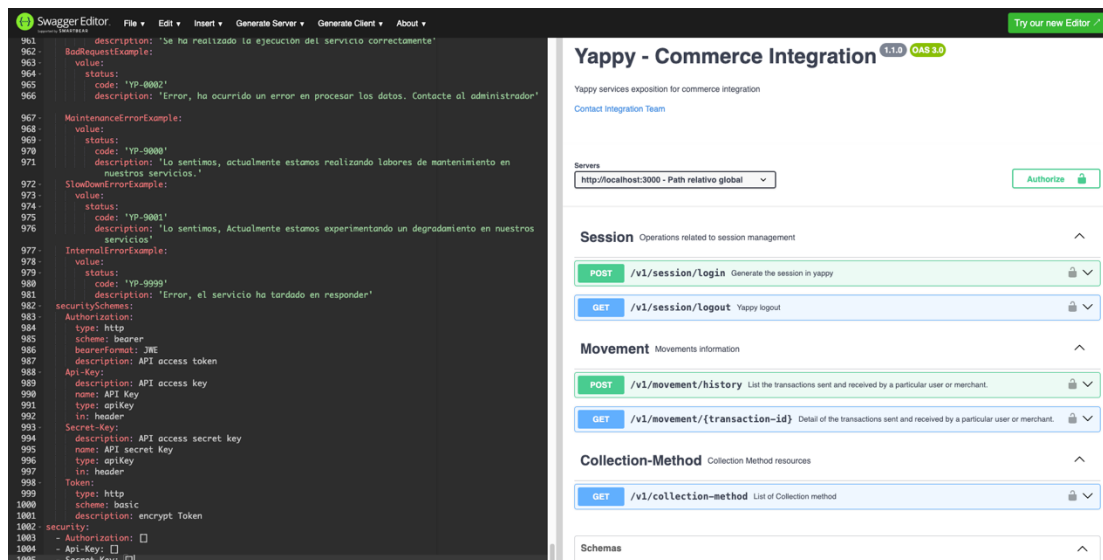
Swagger Editor. supported by SMARTBEAR File ▾ Edit ▾ Insert ▾ Generate Server ▾ Generate Client ▾ About ▾ Try our new Editor ↗

961 description: 'Se ha realizado la ejecución del servicio correctamente'
962 BadRequestExample:
963 value:
964 status:
965 code: 'YP-0002'
966 description: 'Error, ha ocurrido un error en procesar los datos. Contacte al administrador'
967 MaintenanceErrorExample:
968 value:
969 status:
970 code: 'YP-9000'
971 description: 'Lo sentimos, actualmente estamos realizando labores de mantenimiento en nuestros servicios.'
972 SlowDownErrorExample:
973 value:
974 status:
975 code: 'YP-9001'
976 description: 'Lo sentimos, Actualmente estamos experimentando un degradamiento en nuestros servicios'
977 InternalErrorExample:
978 value:
979 status:
980 code: 'YP-9999'
981 description: 'Error, el servicio ha tardado en responder'
982 securitySchemes:
983 Authorization:
984 type: http
985 scheme: bearer
986 bearerFormat: JWE
987 description: API access token
988 Api-Key:
989 description: API access key
990 name: API Key
991 type: apiKey
992 in: header
993 Secret-Key:
994 description: API access secret key
995 name: API secret Key
996 type: apiKey
997 in: header
998 Token:
999 type: http
1000 scheme: basic
1001 description: encrypt Token
1002 security:
1003 - Authorization: []
1004 - Api-Key: []
1005 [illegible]

Yappy - Commerce Integration 1.1.0 OAS 3.0

Yappy services exposition for commerce integration

Contact Integration Team

Servers
http://localhost:3000 - Path relativo global

Authorize

Session Operations related to session management

POST /v1/session/login Generate the session in yappy

GET /v1/session/logout Yappy logout

Movement Movements information

POST /v1/movement/history List the transactions sent and received by a particular user or merchant.

GET /v1/movement/{transaction-id} Detail of the transactions sent and received by a particular user or merchant.

Collection-Method Collection Method resources

GET /v1/collection-method List of Collection method

Schemas